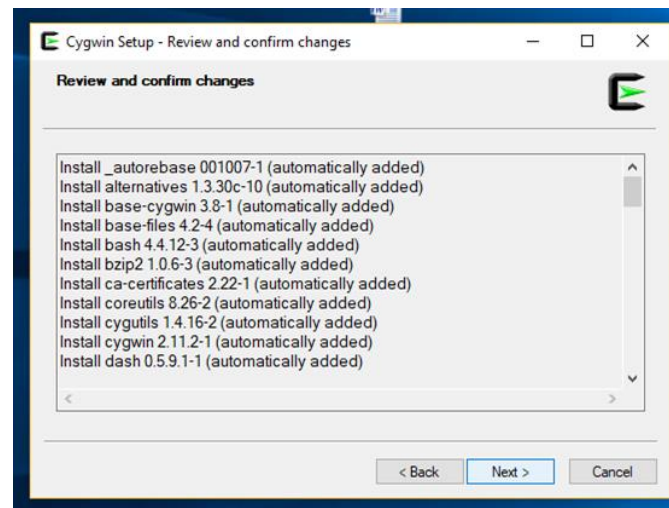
Cygwin Setup - Review and confirm changes

Review and confirm changes

Install _autorebase 001007-1 (automatically added)
Install alternatives 1.3.30c-10 (automatically added)
Install base-cygwin 3.8-1 (automatically added)
Install base-files 4.2-4 (automatically added)
Install bash 4.4.12-3 (automatically added)
Install bzip2 1.0.6-3 (automatically added)
Install ca-certificates 2.22-1 (automatically added)
Install coreutils 8.26-2 (automatically added)
Install cygutils 1.4.16-2 (automatically added)
Install cygwin 2.11.2-1 (automatically added)
Install dash 0.5.9.1-1 (automatically added)

< Back Next > Cancel